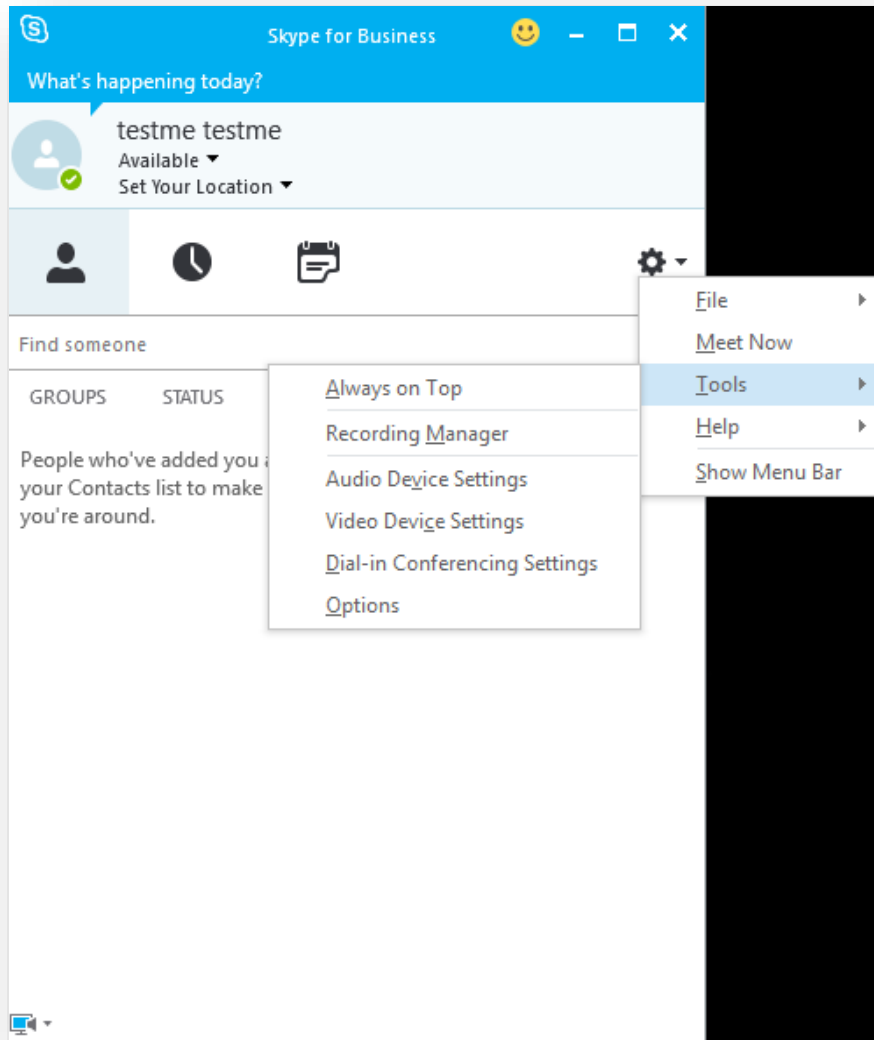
Skype for Business

What's happening today?

testme testme
Available
Set Your Location

Find someone

GROUPS STATUS

People who've added you a
your Contacts list to make
you're around.

File
Meet Now
Tools
Help
Show Menu Bar

Always on Top
Recording Manager
Audio Device Settings
Video Device Settings
Dial-in Conferencing Settings
Options